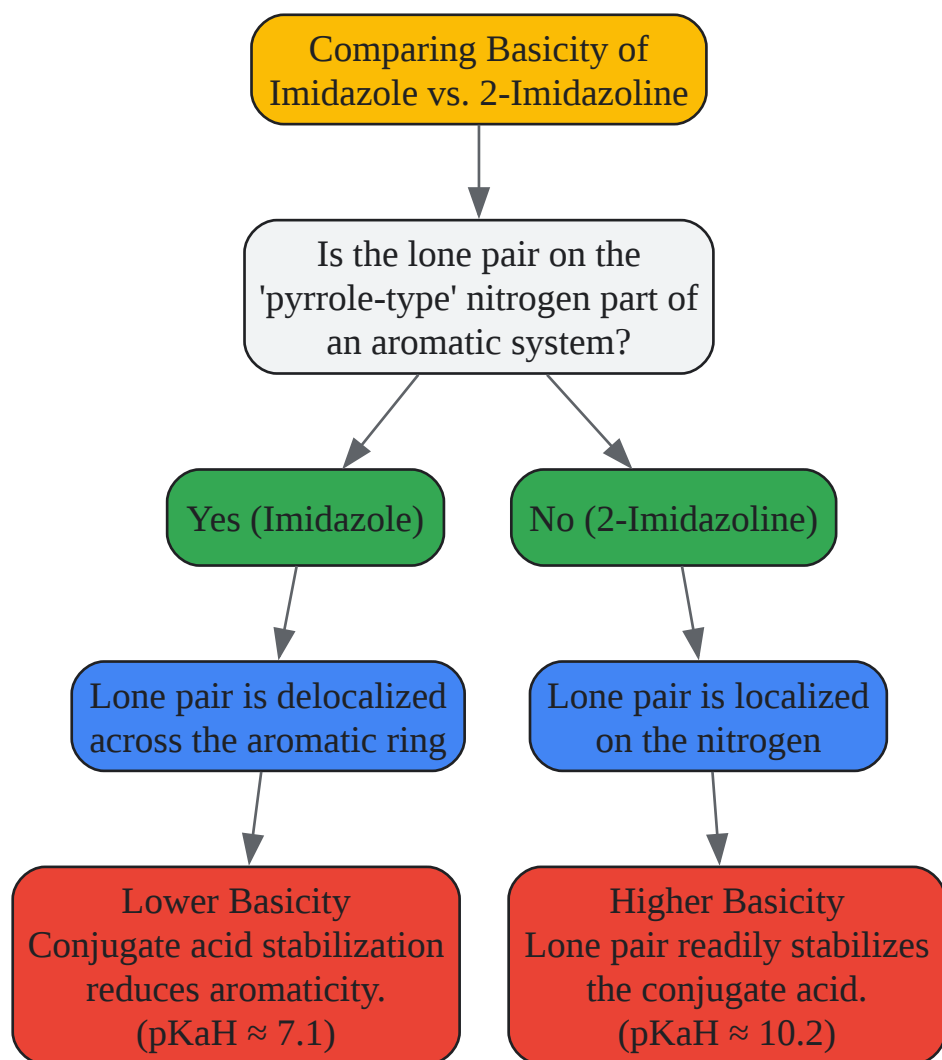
Comparing Basicity of Imidazole vs. 2-Imidazoline

Is the lone pair on the 'pyrrole-type' nitrogen part of an aromatic system?

Yes (Imidazole)

No (2-Imidazoline)

Lone pair is delocalized across the aromatic ring

Lone pair is localized on the nitrogen

Lower Basicity
Conjugate acid stabilization reduces aromaticity.
(pKaH ≈ 7.1)

Higher Basicity
Lone pair readily stabilizes the conjugate acid.
(pKaH ≈ 10.2)